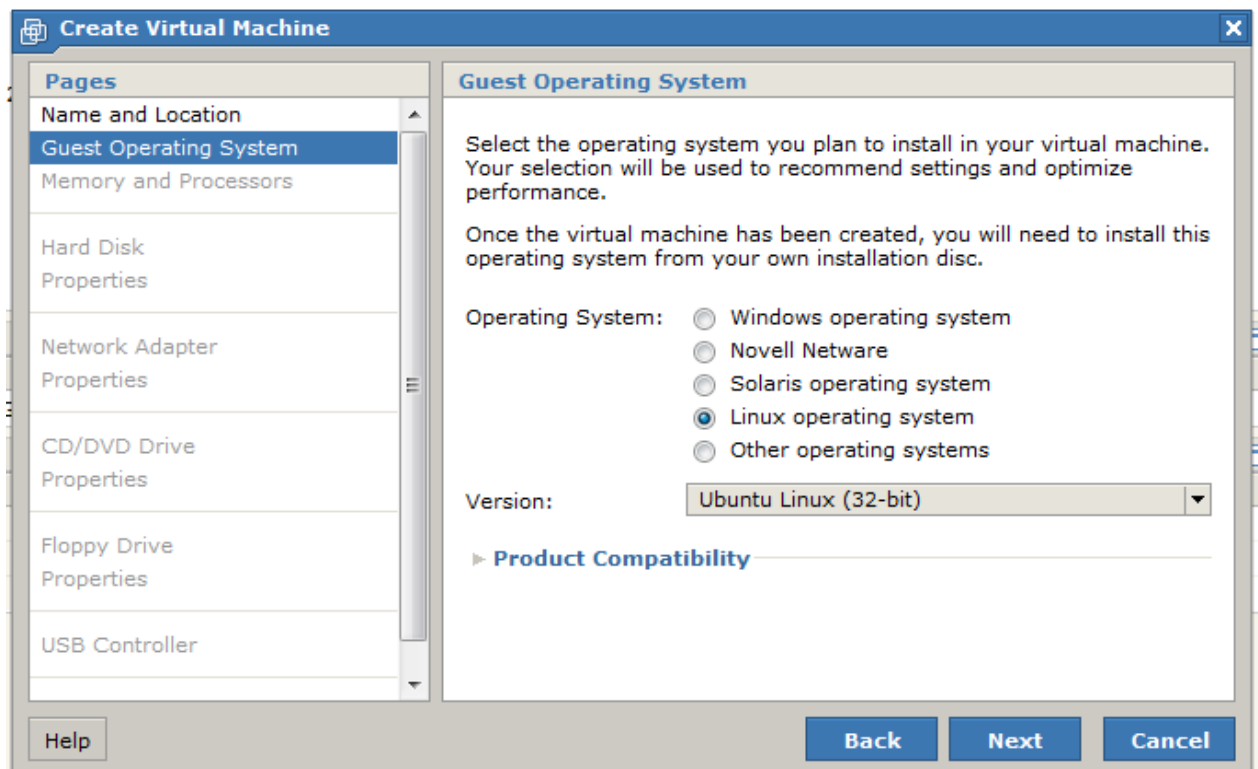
Create Virtual Machine

Pages

Name and Location
Guest Operating System
Memory and Processors
Hard Disk
Properties
Network Adapter
Properties
CD/DVD Drive
Properties
Floppy Drive
Properties
USB Controller

Guest Operating System

Select the operating system you plan to install in your virtual machine. Your selection will be used to recommend settings and optimize performance.

Once the virtual machine has been created, you will need to install this operating system from your own installation disc.

Operating System:
Windows operating system
Novell Netware
Solaris operating system
Linux operating system
Other operating systems

Version: Ubuntu Linux (32-bit)

Product Compatibility

Help

Back Next Cancel